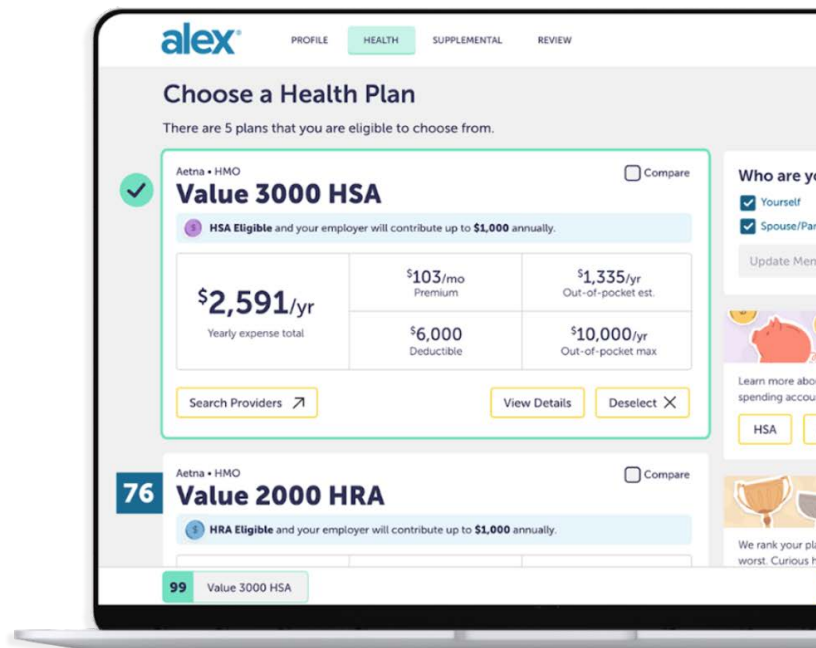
alex

PROFILE HEALTH SUPPLEMENTAL REVIEW

Choose a Health Plan

There are 5 plans that you are eligible to choose from.

Aetna • HMO

Value 3000 HSA

Compare

HSA Eligible and your employer will contribute up to $1,000 annually.

| $2,591/yr Yearly expense total | $103/mo Premium | $1,335/yr Out-of-pocket est. |
|---|---|---|
| | $6,000 Deductible | $10,000/yr Out-of-pocket max |

Search Providers

View Details

Deselect

Aetna • HMO

76

Value 2000 HRA

Compare

HRA Eligible and your employer will contribute up to $1,000 annually.

99 Value 3000 HSA

Who are y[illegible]

Yourself

Spouse/Par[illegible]

Update Men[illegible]

Learn more abo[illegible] spending accou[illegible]

HSA

We rank your pl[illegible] worst. Curious h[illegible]